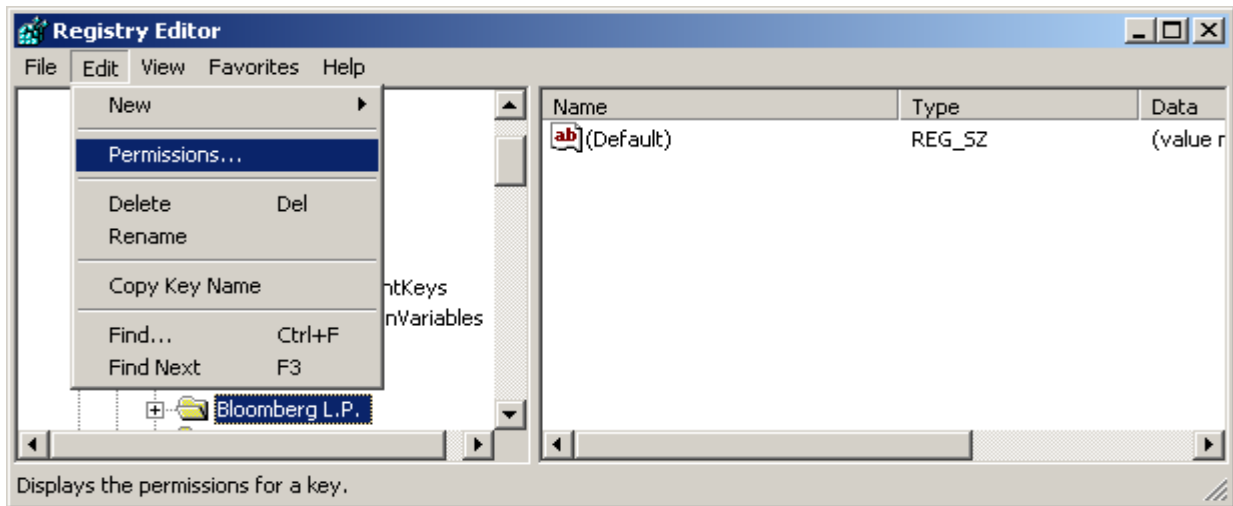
Registry Editor

File Edit View Favorites Help

New
Permissions...
Delete Del
Rename
Copy Key Name
Find... Ctrl+F
Find Next F3

ntKeys
nVariables
Bloomberg L.P.

| Name | Type | Data |
|---|---|---|
| (Default) | REG_SZ | (value r |

Displays the permissions for a key.